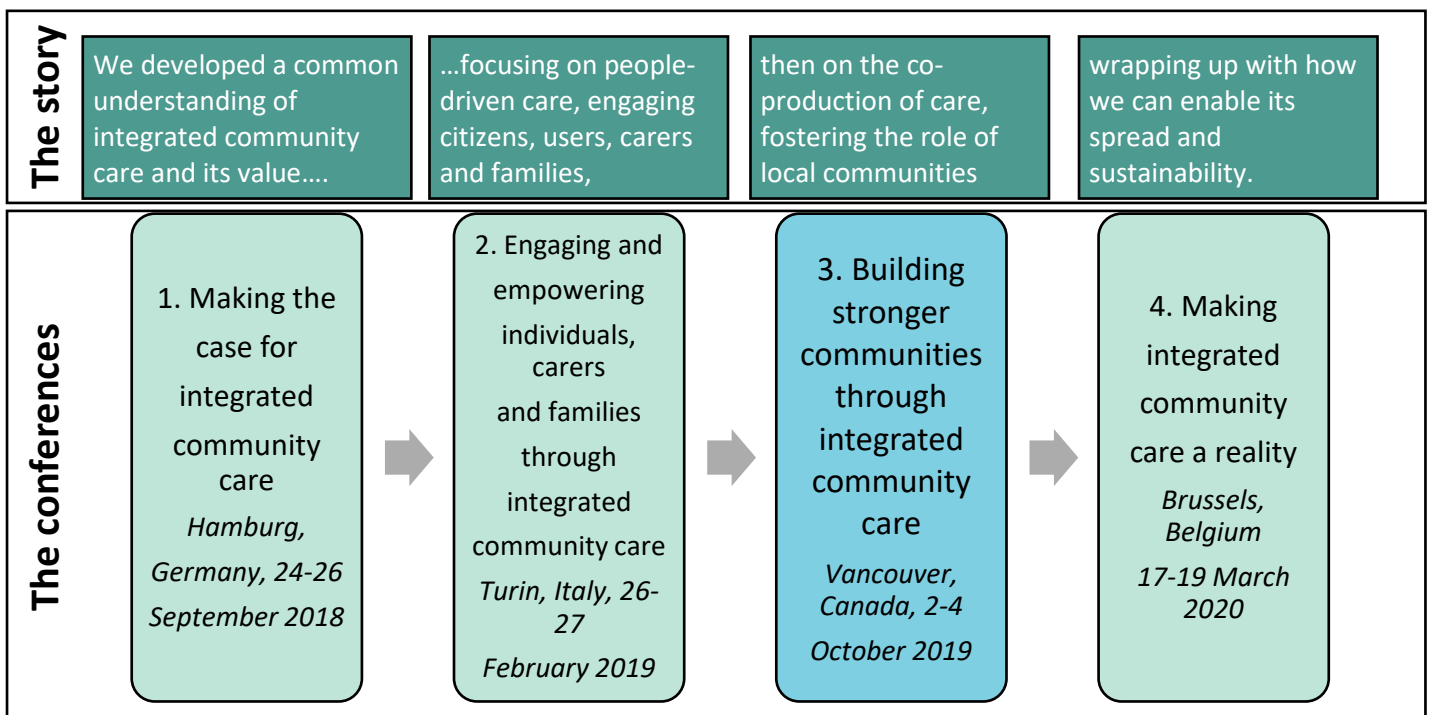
The story

We developed a common understanding of integrated community care and its value….

…focusing on people-driven care, engaging citizens, users, carers and families,

then on the co-production of care, fostering the role of local communities

wrapping up with how we can enable its spread and sustainability.

The conferences

1. Making the case for integrated community care
*Hamburg, Germany, 24-26 September 2018*

2. Engaging and empowering individuals, carers and families through integrated community care
*Turin, Italy, 26-27 February 2019*

3. Building stronger communities through integrated community care
*Vancouver, Canada, 2-4 October 2019*

4. Making integrated community care a reality
*Brussels, Belgium 17-19 March 2020*